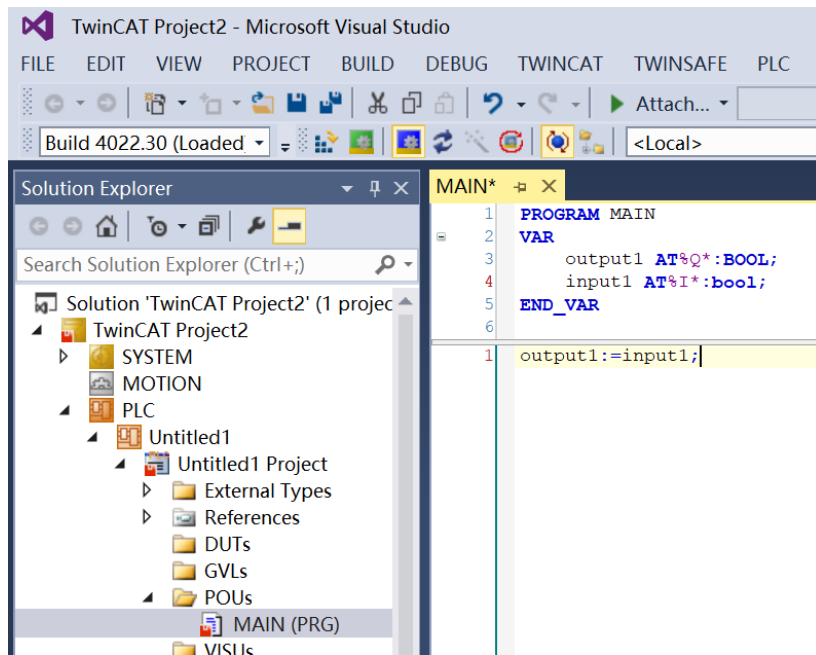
TwinCAT Project2 - Microsoft Visual Studio

FILE EDIT VIEW PROJECT BUILD DEBUG TWINCAT TWINSAFE PLC

Attach...

Build 4022.30 (Loaded

<Local>

Solution Explorer

Search Solution Explorer (Ctrl+;)

Solution 'TwinCAT Project2' (1 projec
TwinCAT Project2
SYSTEM
MOTION
PLC
Untitled1
Untitled1 Project
External Types
References
DUTs
GVLs
POUs
MAIN (PRG)
VISUs

MAIN*

1 PROGRAM MAIN
2 VAR
3 output1 AT%Q*:BOOL;
4 input1 AT%I*:bool;
5 END_VAR
6

1 output1:=input1;